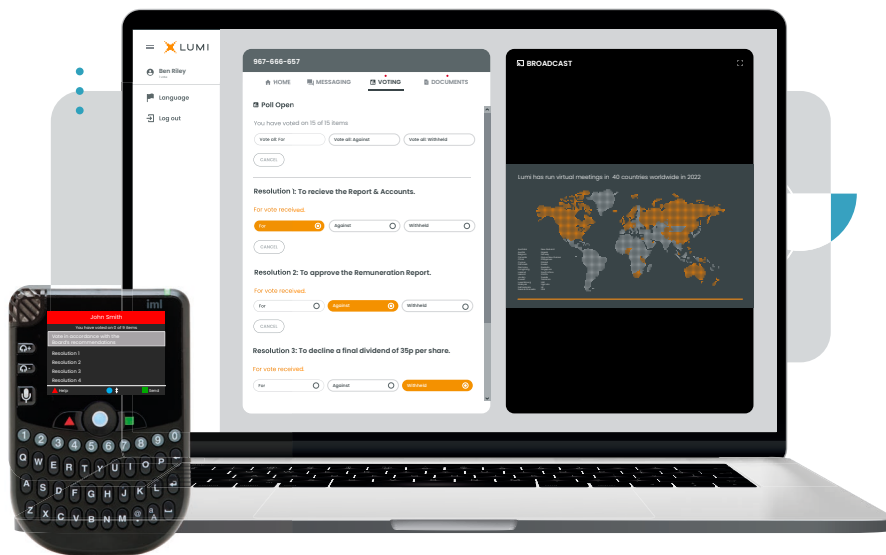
LUMI

Ben Riley

Language

Log out

967-666-657

HOME MESSAGING VOTING DOCUMENTS

Poll Open

You have voted on 15 of 15 items

Vote all For
Vote all Against
Vote all Withheld

CANCEL

Resolution 1: To recieve the Report & Accounts.

For vote received.

For
Against
Withheld

CANCEL

Resolution 2: To approve the Remuneration Report.

For vote received.

For
Against
Withheld

CANCEL

Resolution 3: To decline a final dividend of 35p per share.

For vote received.

For
Against
Withheld

BROADCAST

Lumi has run virtual meetings in 40 countries worldwide in 2022

iml

John Smith

You have voted on 0 of 9 items

Vote in accordance with the Boards recommendations

Resolution 1
Resolution 2
Resolution 3
Resolution 4

Help
Send

Q W E R T Y U I O P
A S D F G H J K L
Z X C V B N M